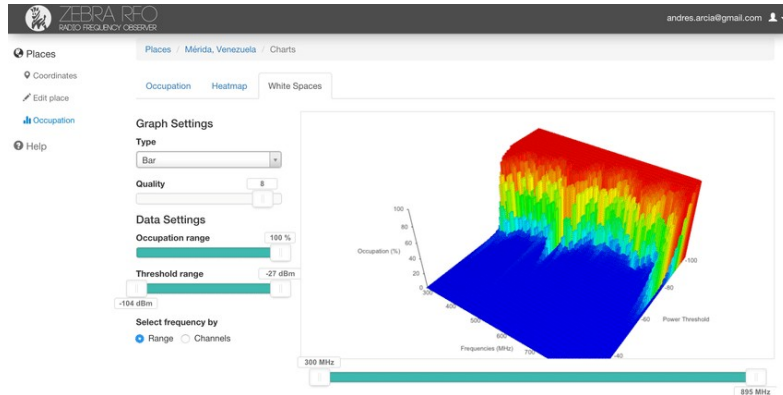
ZEBRA RFO
RADIO FREQUENCY OBSERVER

andres.arcia@gmail.com

Places
Coordinates
Edit place
Occupation
Help

Places / Mérida, Venezuela / Charts

Occupation
Heatmap
White Spaces

Graph Settings
Type
Bar
Quality
8

Data Settings
Occupation range
100 %
Threshold range
-27 dBm
-104 dBm

Select frequency by
Range
Channels

100
80
60
40
20
0
Occupation (%)
300
400
500
600
700
Frequencies (MHz)
-100
-80
-60
-40
Power Threshold

300 MHz
895 MHz